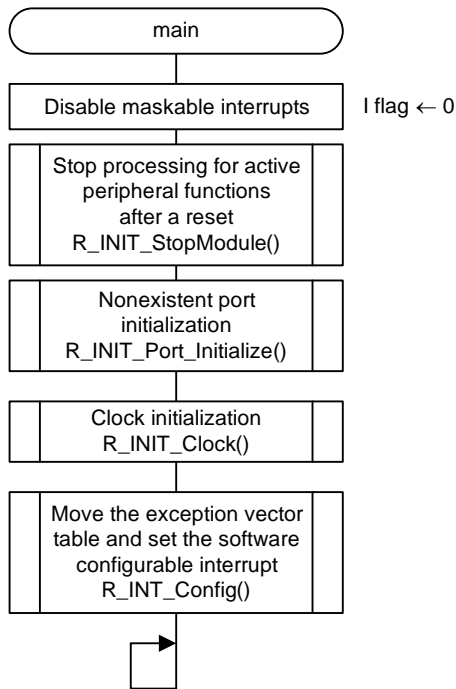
main

Disable maskable interrupts

I flag $\leftarrow$ 0

Stop processing for active peripheral functions after a reset R_INIT_StopModule()

Nonexistent port initialization R_INIT_Port_Initialize()

Clock initialization R_INIT_Clock()

Move the exception vector table and set the software configurable interrupt R_INT_Config()